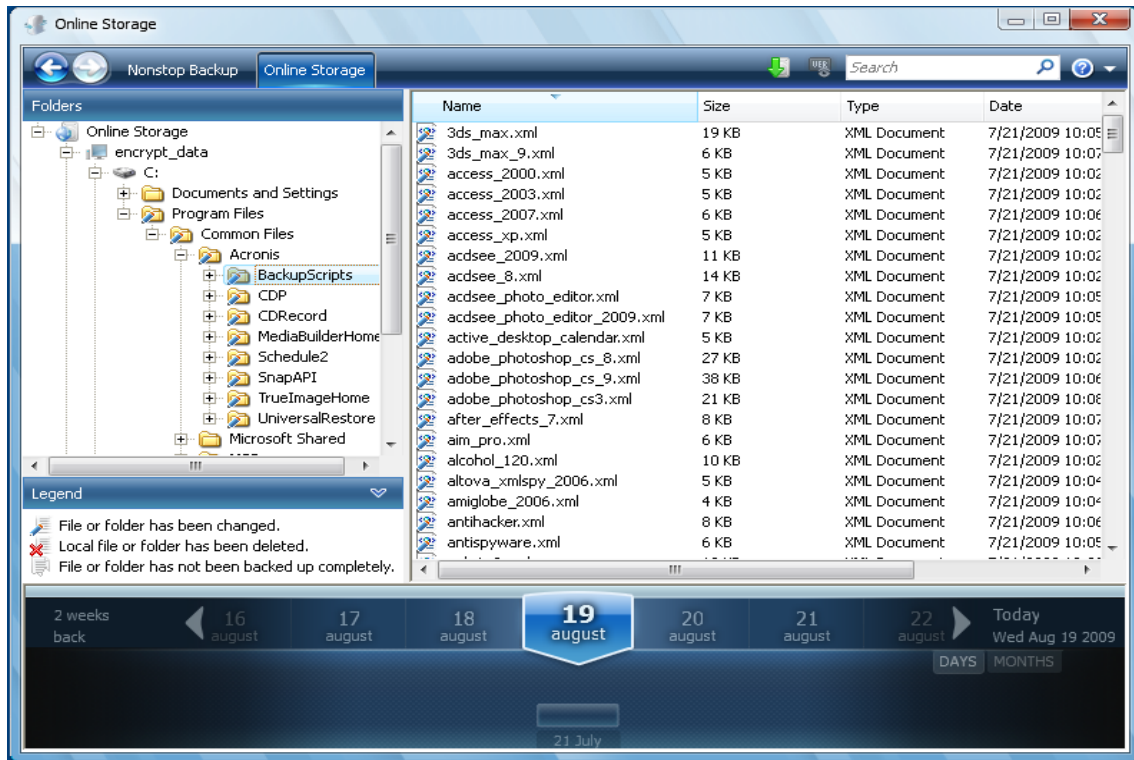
Online Storage

Nonstop Backup | Online Storage

Search

Folders

Online Storage
encrypt_data
C:
Documents and Settings
Program Files
Common Files
Acronis
BackupScripts
CDP
CDRecord
MediaBuilderHome
Schedule2
SnapAPI
TrueImageHome
UniversalRestore
Microsoft Shared

| Name | Size | Type | Date |
|---|---|---|---|
| 3ds_max.xml | 19 KB | XML Document | 7/21/2009 10:05 |
| 3ds_max_9.xml | 6 KB | XML Document | 7/21/2009 10:07 |
| access_2000.xml | 5 KB | XML Document | 7/21/2009 10:02 |
| access_2003.xml | 5 KB | XML Document | 7/21/2009 10:02 |
| access_2007.xml | 6 KB | XML Document | 7/21/2009 10:06 |
| access_xp.xml | 5 KB | XML Document | 7/21/2009 10:02 |
| acdsee_2009.xml | 11 KB | XML Document | 7/21/2009 10:02 |
| acdsee_8.xml | 14 KB | XML Document | 7/21/2009 10:02 |
| acdsee_photo_editor.xml | 7 KB | XML Document | 7/21/2009 10:05 |
| acdsee_photo_editor_2009.xml | 7 KB | XML Document | 7/21/2009 10:05 |
| active_desktop_calendar.xml | 5 KB | XML Document | 7/21/2009 10:02 |
| adobe_photoshop_cs_8.xml | 27 KB | XML Document | 7/21/2009 10:02 |
| adobe_photoshop_cs_9.xml | 38 KB | XML Document | 7/21/2009 10:06 |
| adobe_photoshop_cs3.xml | 21 KB | XML Document | 7/21/2009 10:08 |
| after_effects_7.xml | 8 KB | XML Document | 7/21/2009 10:07 |
| aim_pro.xml | 6 KB | XML Document | 7/21/2009 10:07 |
| alcohol_120.xml | 10 KB | XML Document | 7/21/2009 10:02 |
| altova_xmlspy_2006.xml | 5 KB | XML Document | 7/21/2009 10:04 |
| amiglobe_2006.xml | 4 KB | XML Document | 7/21/2009 10:04 |
| antihacker.xml | 8 KB | XML Document | 7/21/2009 10:06 |
| antispyware.xml | 6 KB | XML Document | 7/21/2009 10:05 |

Legend
File or folder has been changed.
Local file or folder has been deleted.
File or folder has not been backed up completely.

2 weeks back
16 august
17 august
18 august
19 august
20 august
21 august
22 august
Today
Wed Aug 19 2009
DAYS MONTHS
21 July